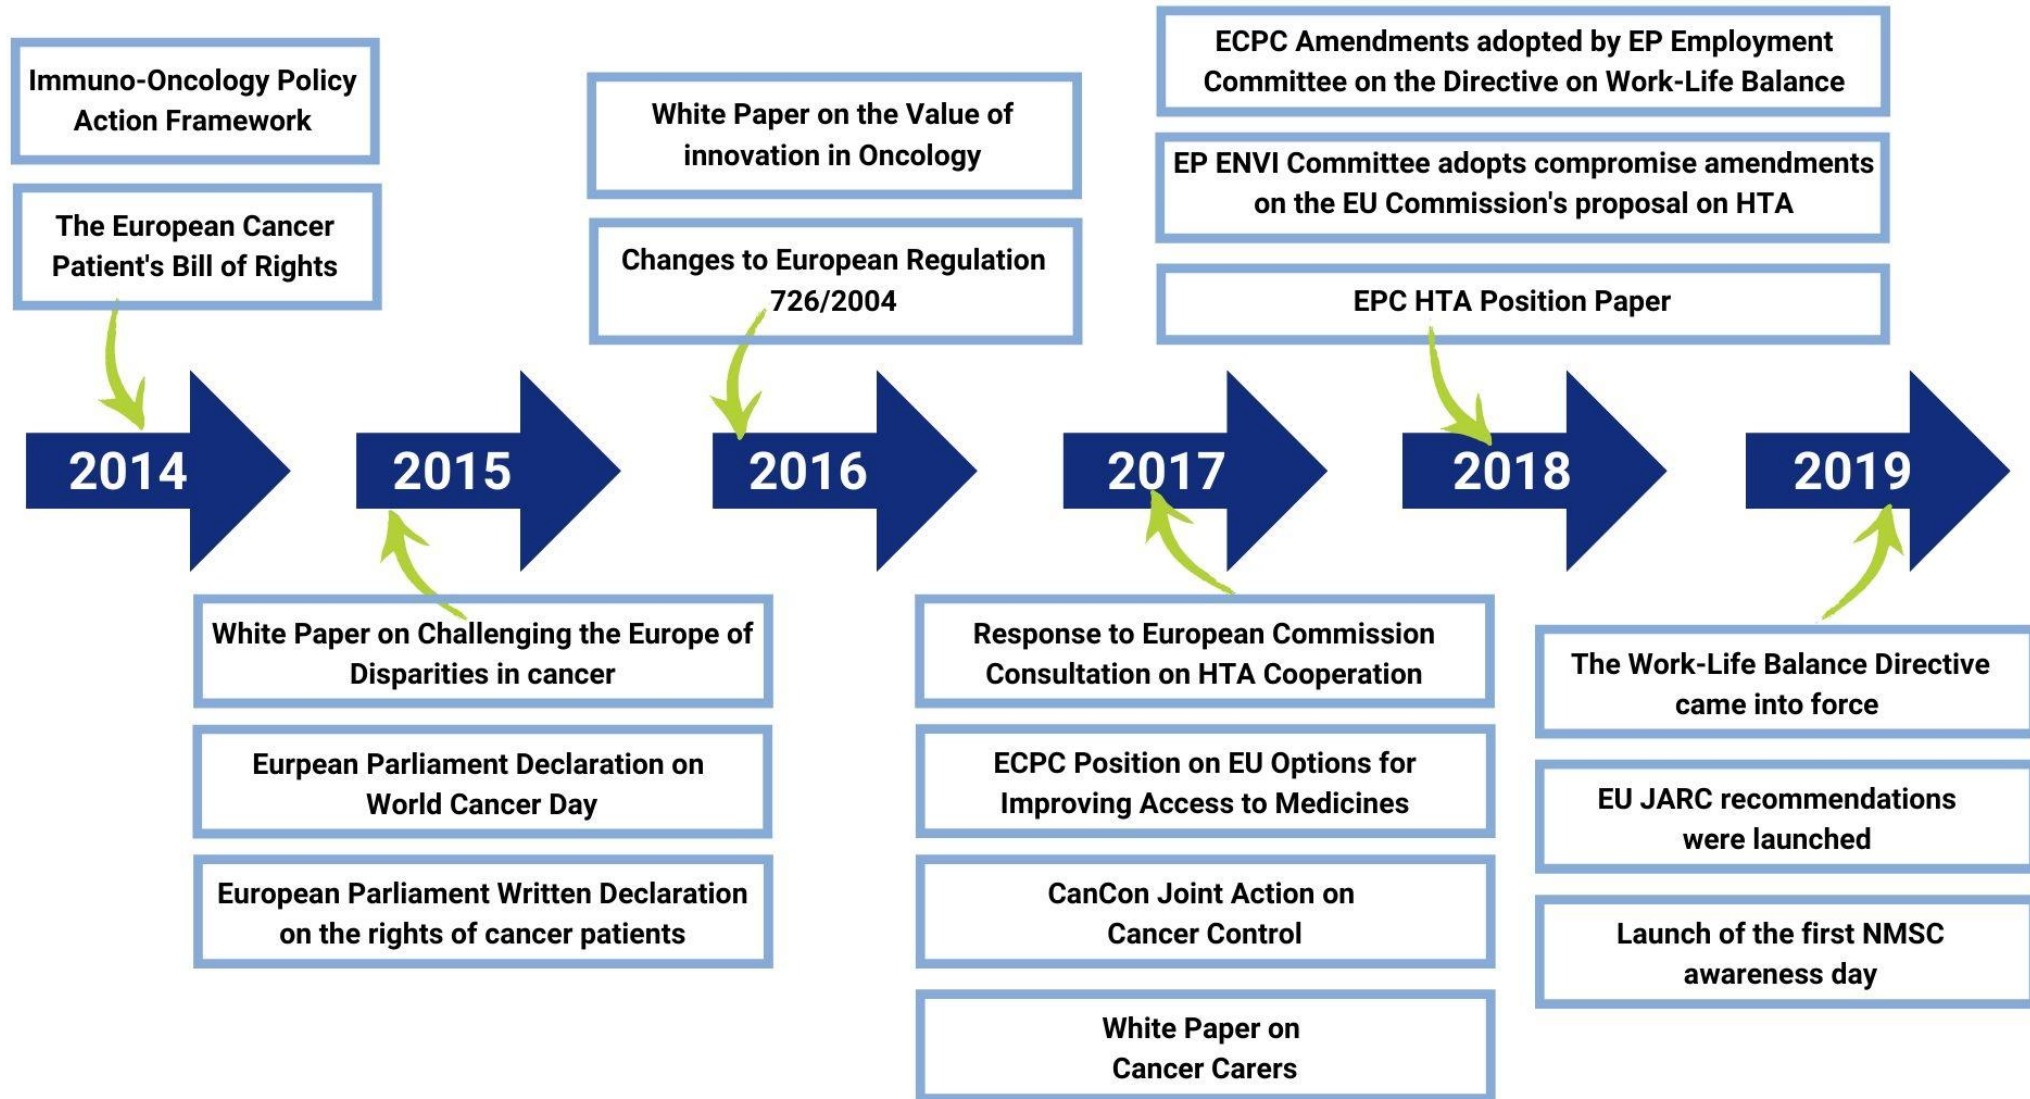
Immuno-Oncology Policy Action Framework

The European Cancer Patient's Bill of Rights

2014

2015

White Paper on Challenging the Europe of Disparities in cancer

Eurpean Parliament Declaration on World Cancer Day

European Parliament Written Declaration on the rights of cancer patients

White Paper on the Value of innovation in Oncology

Changes to European Regulation 726/2004

2016

2017

Response to European Commission Consultation on HTA Cooperation

ECPC Position on EU Options for Improving Access to Medicines

CanCon Joint Action on Cancer Control

White Paper on Cancer Carers

ECPC Amendments adopted by EP Employment Committee on the Directive on Work-Life Balance

EP ENVI Committee adopts compromise amendments on the EU Commission's proposal on HTA

EPC HTA Position Paper

2018

2019

The Work-Life Balance Directive came into force

EU JARC recommendations were launched

Launch of the first NMSC awareness day